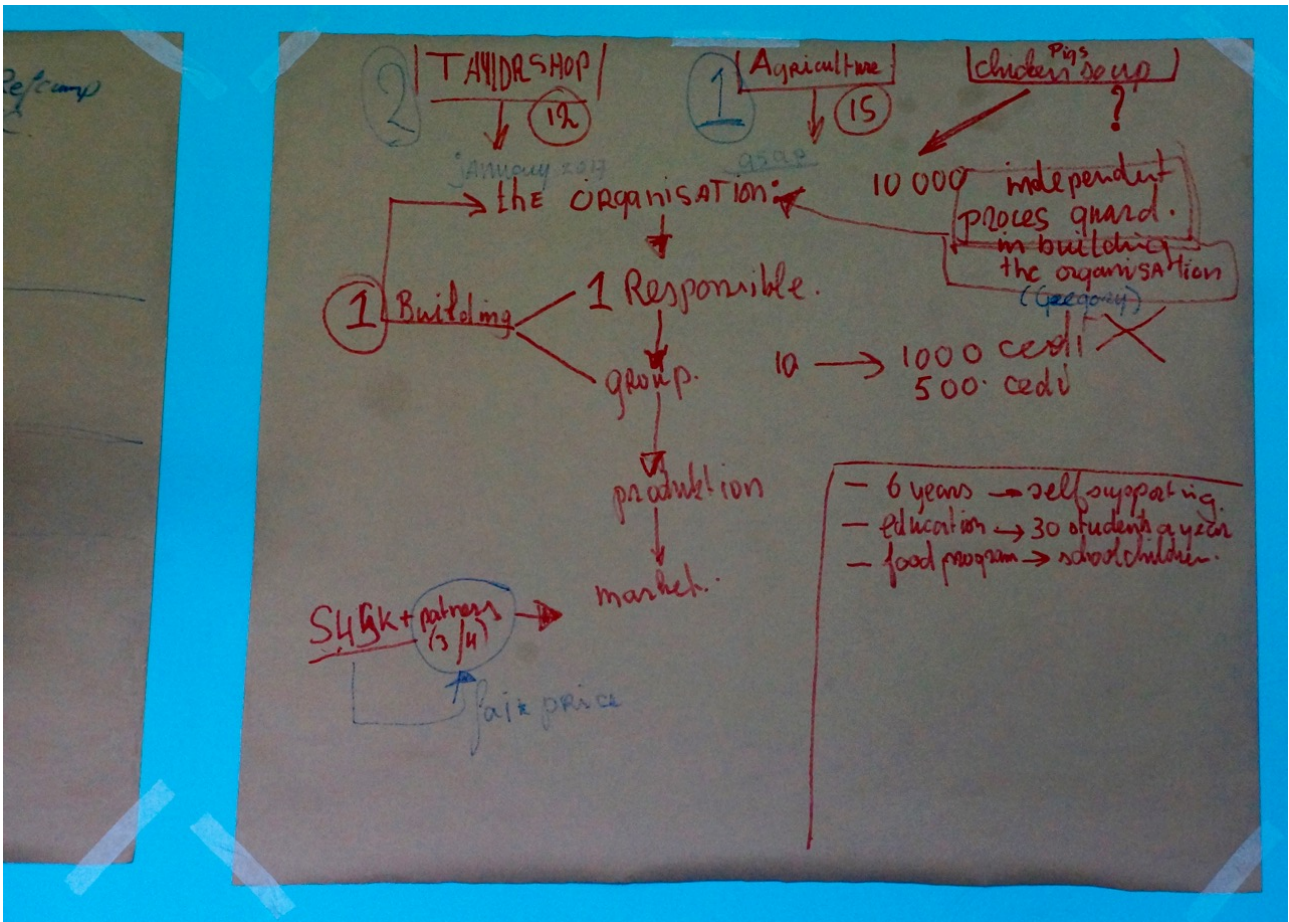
Ref camp

2 TAYLORSHOP 12

1 Agriculture 15

Pigs
chicken soup
?

January 2017

ASAP

the ORGanisATion

10 000 independent proces guard. in building the organisation (Gregory)

1 Building

1 Responsible.

group.

10 → 1000 cedi
500 cedi

production

market.

- 6 years → self supporting
- education → 30 students a year
- food program → school children.

SHGK + partners (3/4)

fair price